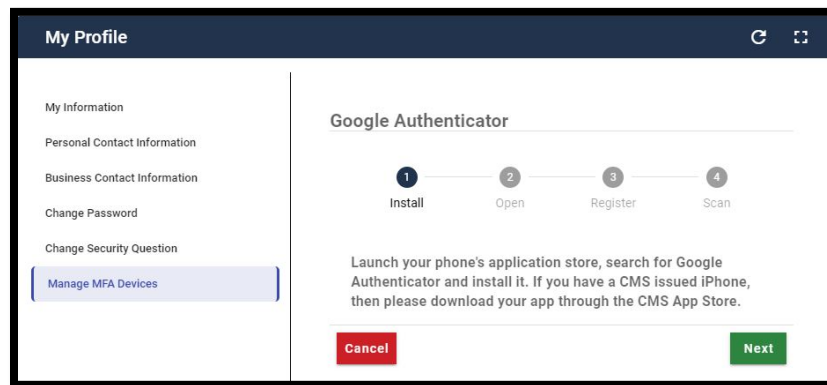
My Profile

My Information

Personal Contact Information

Business Contact Information

Change Password

Change Security Question

Manage MFA Devices

Google Authenticator

1 Install
2 Open
3 Register
4 Scan

Launch your phone's application store, search for Google Authenticator and install it. If you have a CMS issued iPhone, then please download your app through the CMS App Store.

Cancel

Next